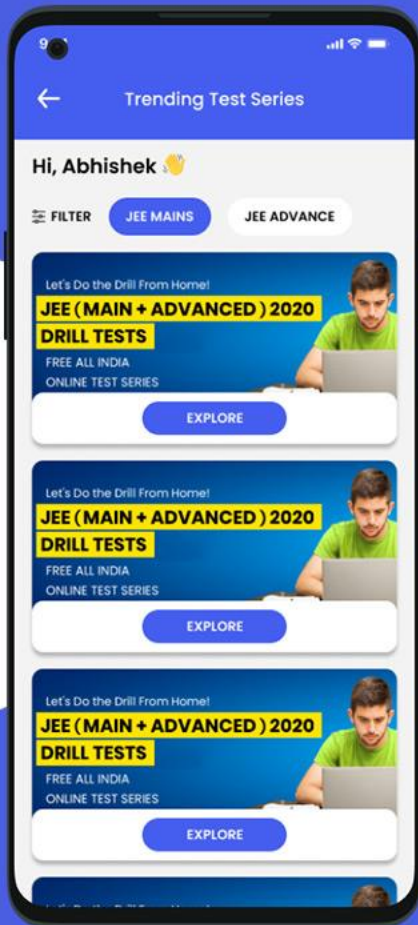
9

Trending Test Series

Hi, Abhishek 👋

FILTER JEE MAINS JEE ADVANCE

Let's Do the Drill From Home!
JEE (MAIN + ADVANCED) 2020
DRILL TESTS
FREE ALL INDIA
ONLINE TEST SERIES

EXPLORE

Let's Do the Drill From Home!
JEE (MAIN + ADVANCED) 2020
DRILL TESTS
FREE ALL INDIA
ONLINE TEST SERIES

EXPLORE

Let's Do the Drill From Home!
JEE (MAIN + ADVANCED) 2020
DRILL TESTS
FREE ALL INDIA
ONLINE TEST SERIES

EXPLORE

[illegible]